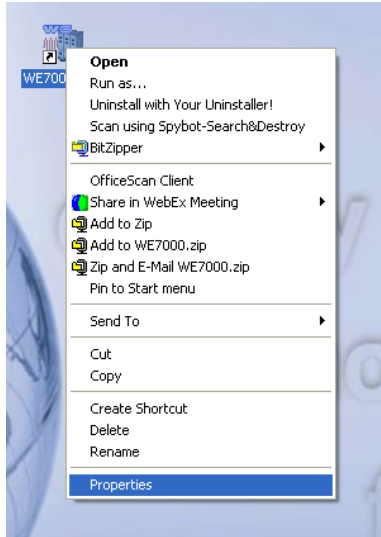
WE700

Open
Run as...
Uninstall with Your Uninstaller!
Scan using Spybot-Search&Destroy
BitZipper

OfficeScan Client
Share in WebEx Meeting
Add to Zip
Add to WE7000.zip
Zip and E-Mail WE7000.zip
Pin to Start menu

Send To

Cut
Copy

Create Shortcut
Delete
Rename

Properties